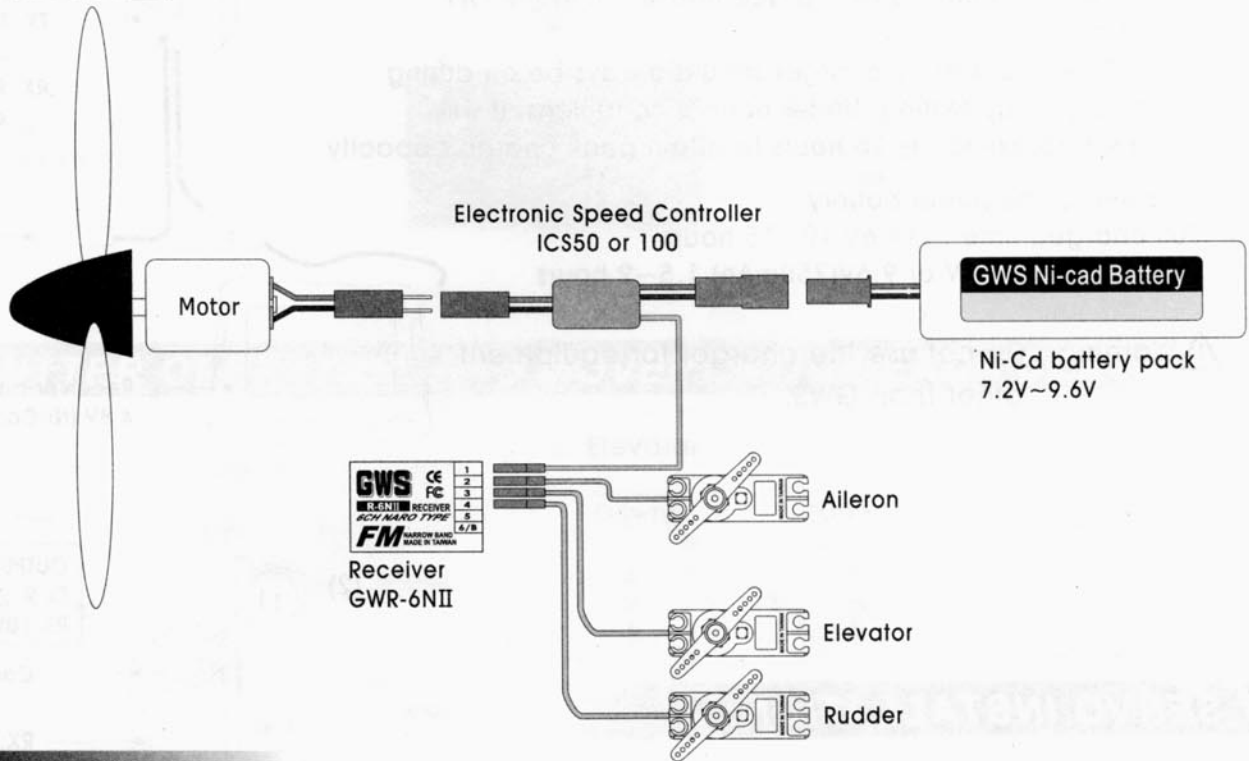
Electronic Speed Controller
ICS50 or 100

Motor

GWS Ni-cad Battery

Ni-Cd battery pack
7.2V~9.6V

GWS
CE
FC
R-6NII RECEIVER
6CH NARO TYPE
FM NARROW BAND MADE IN TAIWAN
1
2
3
4
5
6/B

Receiver
GWR-6NII

Aileron

Elevator

Rudder